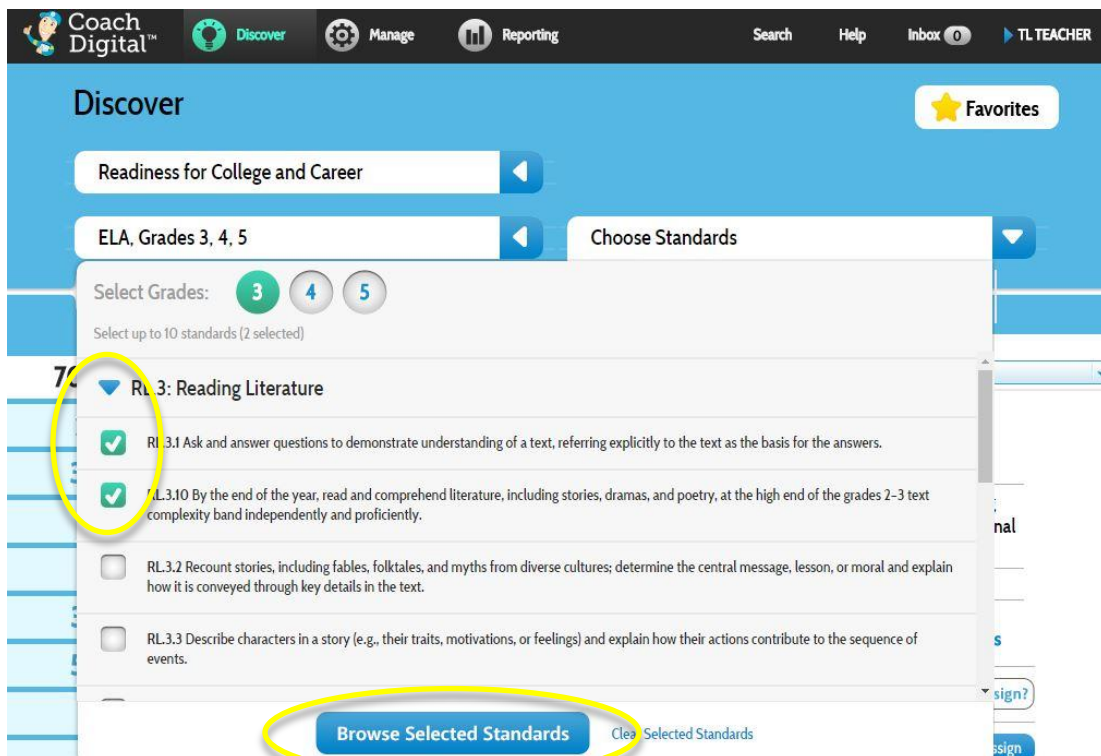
Coach Digital™ Discover Manage Reporting Search Help Inbox 0 TL TEACHER

Discover

Favorites

Readiness for College and Career

ELA, Grades 3, 4, 5

Choose Standards

Select Grades: 3 4 5

Select up to 10 standards (2 selected)

7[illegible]

RL.3: Reading Literature

RL.3.1 Ask and answer questions to demonstrate understanding of a text, referring explicitly to the text as the basis for the answers.

RL.3.10 By the end of the year, read and comprehend literature, including stories, dramas, and poetry, at the high end of the grades 2–3 text complexity band independently and proficiently.

RL.3.2 Recount stories, including fables, folktales, and myths from diverse cultures; determine the central message, lesson, or moral and explain how it is conveyed through key details in the text.

RL.3.3 Describe characters in a story (e.g., their traits, motivations, or feelings) and explain how their actions contribute to the sequence of events.

nal

s

sign?

ssign

Browse Selected Standards

Clea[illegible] Selected Standards